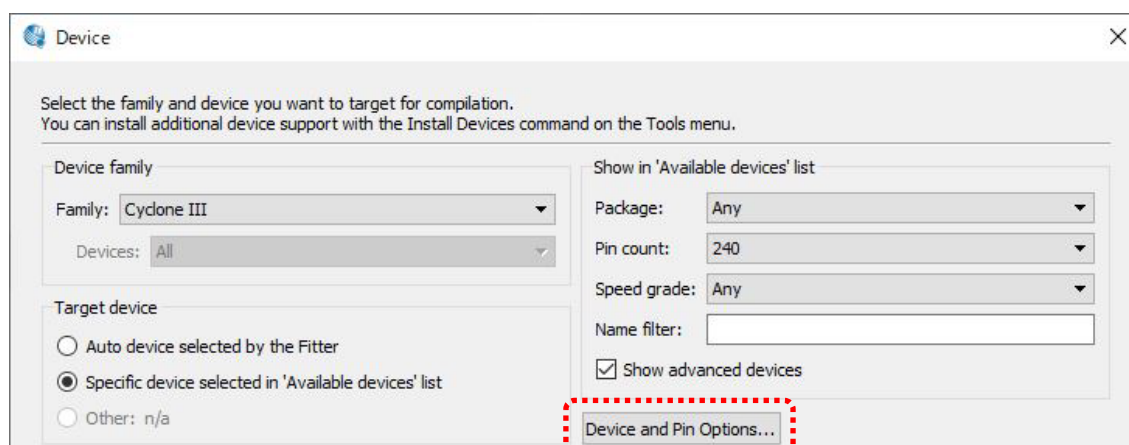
Device

Select the family and device you want to target for compilation.
You can install additional device support with the Install Devices command on the Tools menu.

Device family

Family: Cyclone III

Devices: All

Target device

Auto device selected by the Fitter

Specific device selected in 'Available devices' list

Other: n/a

Show in 'Available devices' list

Package: Any

Pin count: 240

Speed grade: Any

Name filter:

Show advanced devices

Device and Pin Options...